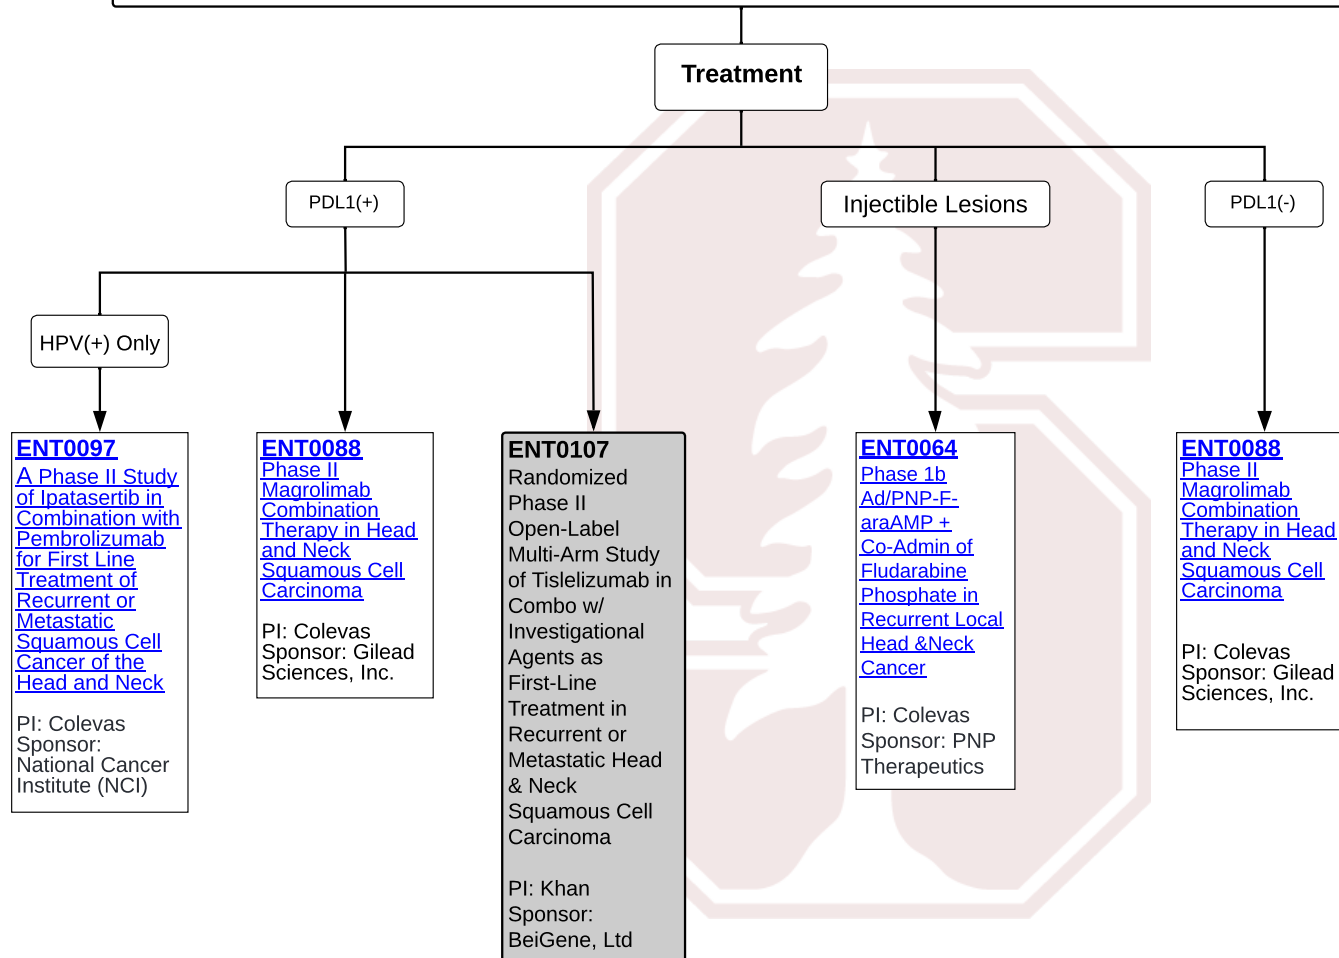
Treatment

PDL1(+)

Injectible Lesions

PDL1(-)

HPV(+) Only

ENT0097
A Phase II Study of Ipatasertib in Combination with Pembrolizumab for First Line Treatment of Recurrent or Metastatic Squamous Cell Cancer of the Head and Neck

PI: Colevas
Sponsor: National Cancer Institute (NCI)

ENT0088
Phase II Magrolimab Combination Therapy in Head and Neck Squamous Cell Carcinoma

PI: Colevas
Sponsor: Gilead Sciences, Inc.

ENT0107
Randomized Phase II Open-Label Multi-Arm Study of Tislelizumab in Combo w/ Investigational Agents as First-Line Treatment in Recurrent or Metastatic Head & Neck Squamous Cell Carcinoma

PI: Khan
Sponsor: BeiGene, Ltd

ENT0064
Phase 1b Ad/PNP-F-araAMP + Co-Admin of Fludarabine Phosphate in Recurrent Local Head &Neck Cancer

PI: Colevas
Sponsor: PNP Therapeutics

ENT0088
Phase II Magrolimab Combination Therapy in Head and Neck Squamous Cell Carcinoma

PI: Colevas
Sponsor: Gilead Sciences, Inc.